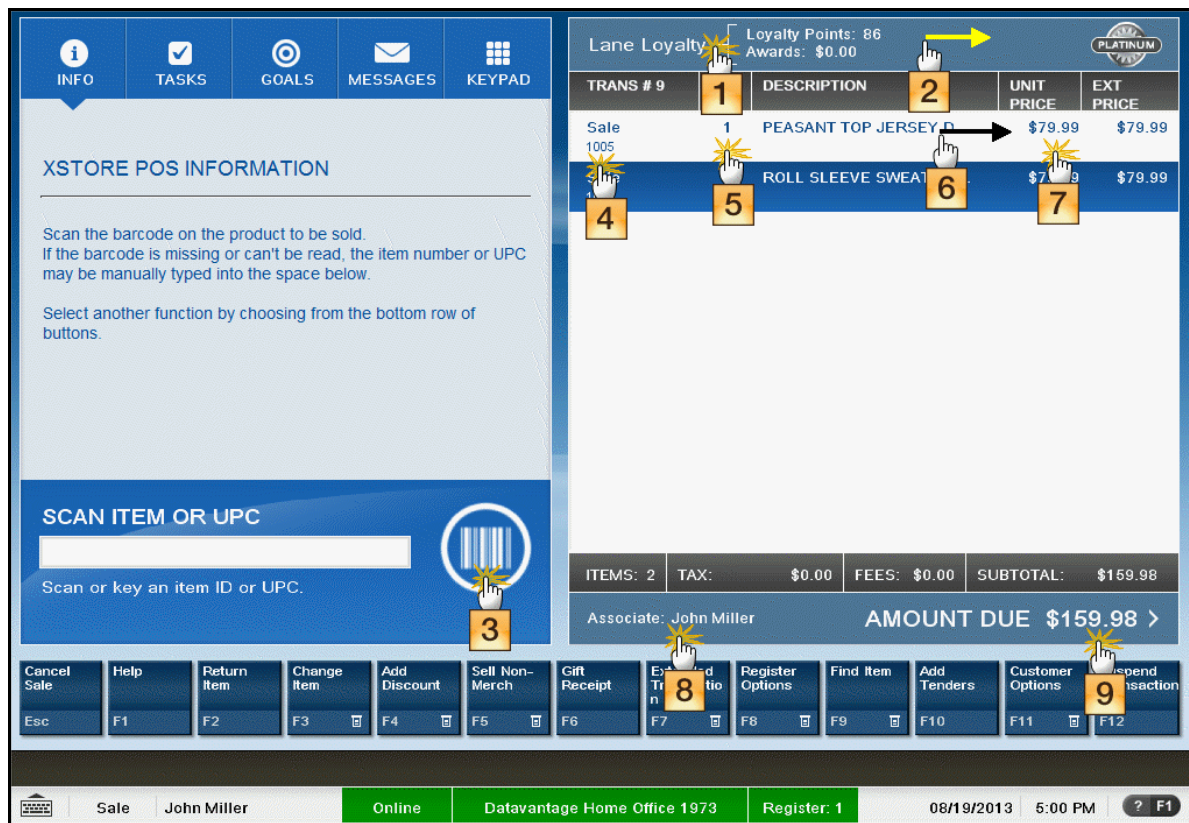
INFO TASKS GOALS MESSAGES KEYPAD

XSTORE POS INFORMATION

Scan the barcode on the product to be sold. If the barcode is missing or can't be read, the item number or UPC may be manually typed into the space below.

Select another function by choosing from the bottom row of buttons.

SCAN ITEM OR UPC

Scan or key an item ID or UPC.

3

Lane Loyalty 1 Loyalty Points: 86 Awards: $0.00 2 PLATINUM

| TRANS # 9 | | DESCRIPTION | UNIT PRICE | EXT PRICE |
|---|---|---|---|---|
| Sale 1005 | 1 | PEASANT TOP JERSEY D | $79.99 | $79.99 |
| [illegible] | | ROLL SLEEVE SWEAT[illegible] | $7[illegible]9 | $79.99 |

4 5 6 7

ITEMS: 2 TAX: $0.00 FEES: $0.00 SUBTOTAL: $159.98

Associate: John Miller AMOUNT DUE $159.98 >

8 9

Cancel Sale Esc | Help F1 | Return Item F2 | Change Item F3 | Add Discount F4 | Sell Non-Merch F5 | Gift Receipt F6 | Ex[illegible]d Tr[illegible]tio n F7 | Register Options F8 | Find Item F9 | Add Tenders F10 | Customer Options F11 | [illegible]spend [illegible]nsaction F12

Sale John Miller Online Datavantage Home Office 1973 Register: 1 08/19/2013 5:00 PM ? F1